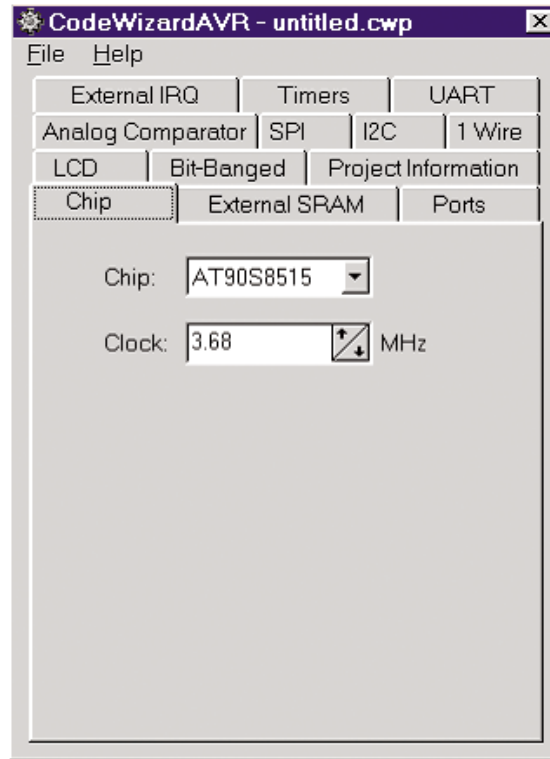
CodeWizardAVR - untitled.cwp
File Help
External IRQ | Timers | UART
Analog Comparator | SPI | I2C | 1 Wire
LCD | Bit-Banged | Project Information
Chip | External SRAM | Ports

Chip: AT90S8515

Clock: 3.68 MHz